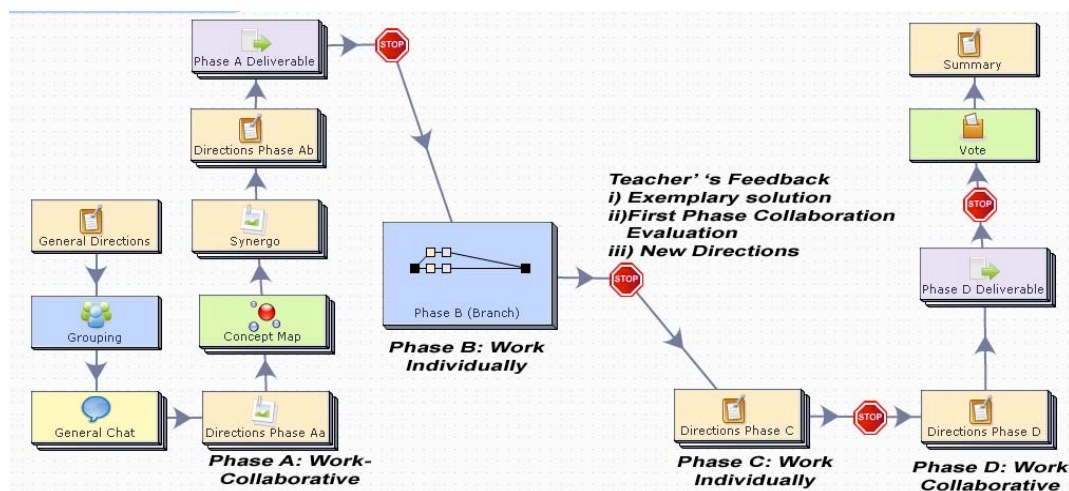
Phase A Deliverable

STOP

Directions Phase Ab

Synergo

General Directions

Grouping

Concept Map

General Chat

Directions Phase Aa

Phase A: Work-Collaborative

Phase B (Branch)

Phase B: Work Individually

Teacher' 's Feedback
i) Exemplary solution
ii)First Phase Collaboration Evaluation
iii) New Directions

STOP

Directions Phase C

Phase C: Work Individually

STOP

Summary

Vote

STOP

Phase D Deliverable

Directions Phase D

Phase D: Work Collaborative